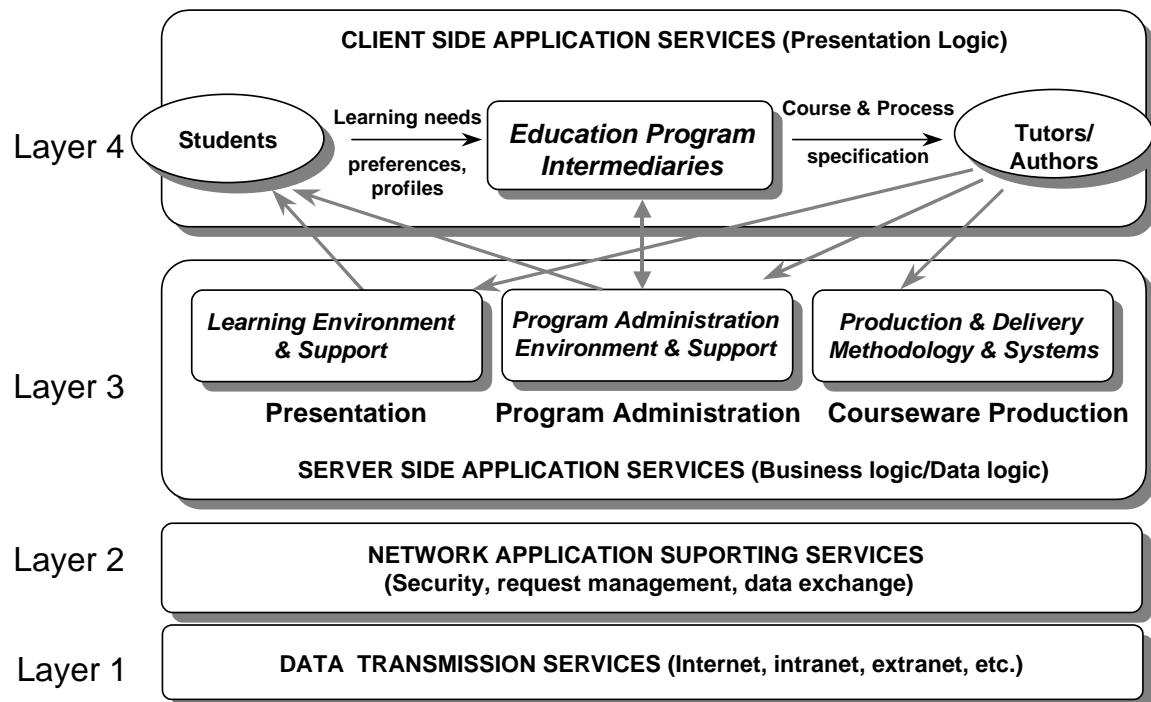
CLIENT SIDE APPLICATION SERVICES (Presentation Logic)

Layer 4

Students

Learning needs

preferences, profiles

Education Program Intermediaries

Course & Process

specification

Tutors/ Authors

Learning Environment & Support

Program Administration Environment & Support

Production & Delivery Methodology & Systems

Layer 3

Presentation

Program Administration

Courseware Production

SERVER SIDE APPLICATION SERVICES (Business logic/Data logic)

Layer 2

NETWORK APPLICATION SUPORTING SERVICES (Security, request management, data exchange)

Layer 1

DATA TRANSMISSION SERVICES (Internet, intranet, extranet, etc.)